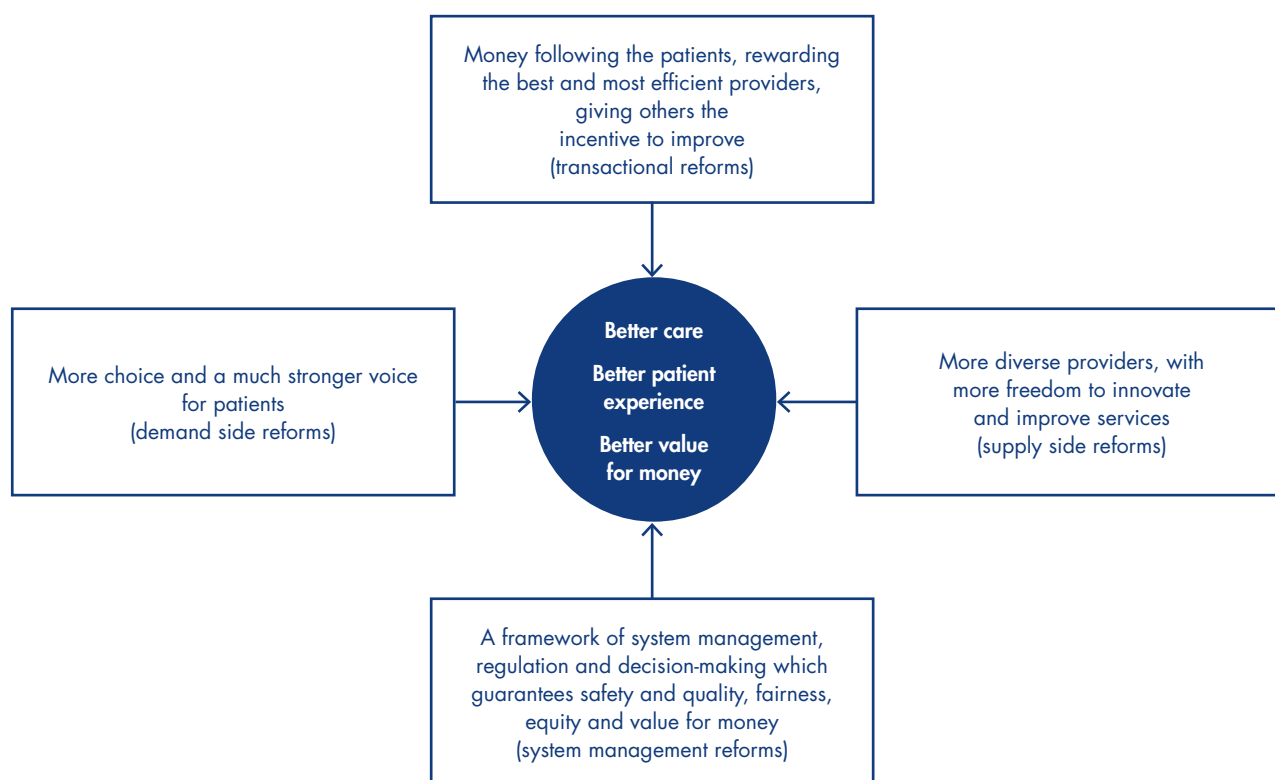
Money following the patients, rewarding the best and most efficient providers, giving others the incentive to improve (transactional reforms)

More choice and a much stronger voice for patients (demand side reforms)

Better care

Better patient experience

Better value for money

More diverse providers, with more freedom to innovate and improve services (supply side reforms)

A framework of system management, regulation and decision-making which guarantees safety and quality, fairness, equity and value for money (system management reforms)